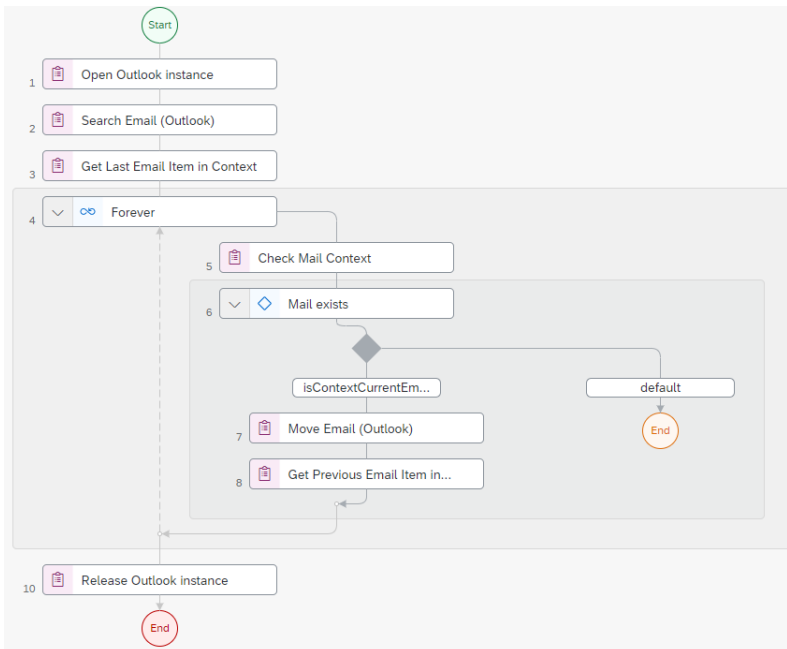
Start

1 Open Outlook instance

2 Search Email (Outlook)

3 Get Last Email Item in Context

4 Forever

5 Check Mail Context

6 Mail exists

isContextCurrentEm...

default

End

7 Move Email (Outlook)

8 Get Previous Email Item in...

10 Release Outlook instance

End